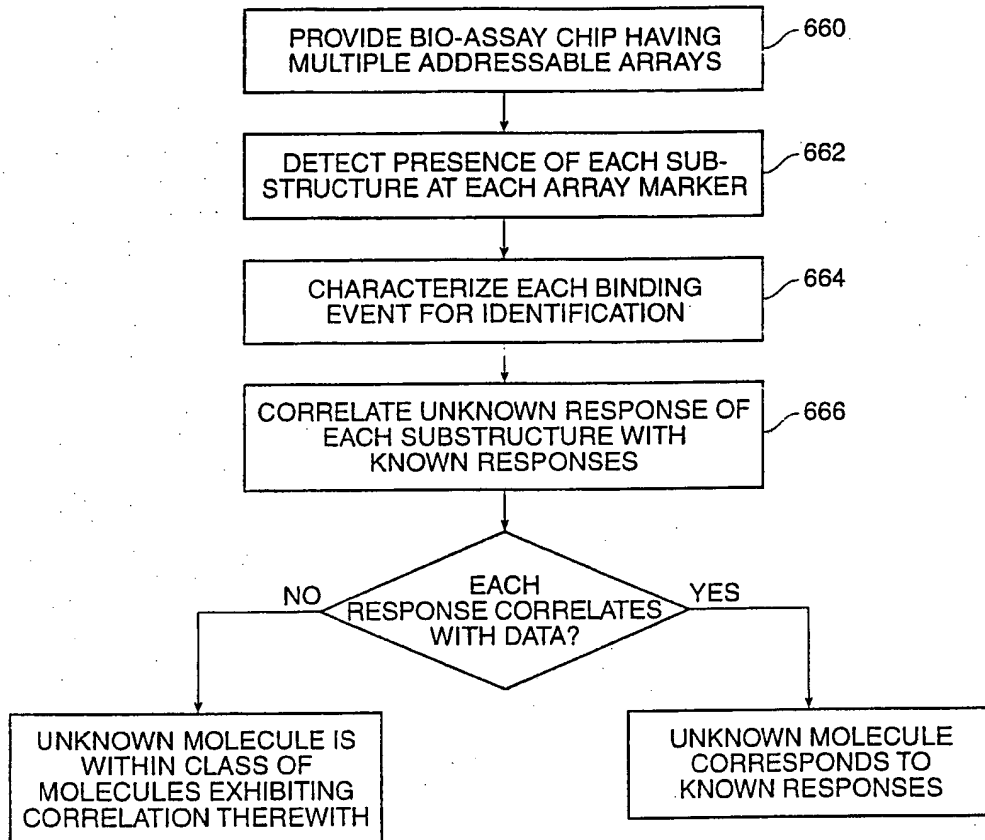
PROVIDE BIO-ASSAY CHIP HAVING MULTIPLE ADDRESSABLE ARRAYS

660

DETECT PRESENCE OF EACH SUB-STRUCTURE AT EACH ARRAY MARKER

662

CHARACTERIZE EACH BINDING EVENT FOR IDENTIFICATION

664

CORRELATE UNKNOWN RESPONSE OF EACH SUBSTRUCTURE WITH KNOWN RESPONSES

666

EACH RESPONSE CORRELATES WITH DATA?

NO

YES

UNKNOWN MOLECULE IS WITHIN CLASS OF MOLECULES EXHIBITING CORRELATION THEREWITH

UNKNOWN MOLECULE CORRESPONDS TO KNOWN RESPONSES